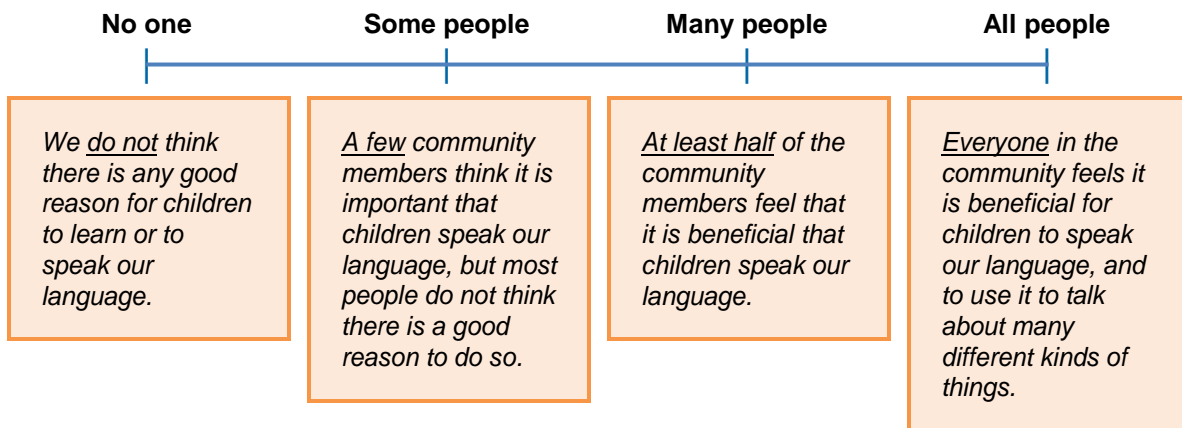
No one

Some people

Many people

All people

We do not think there is any good reason for children to learn or to speak our language.

A few community members think it is important that children speak our language, but most people do not think there is a good reason to do so.

At least half of the community members feel that it is beneficial that children speak our language.

Everyone in the community feels it is beneficial for children to speak our language, and to use it to talk about many different kinds of things.